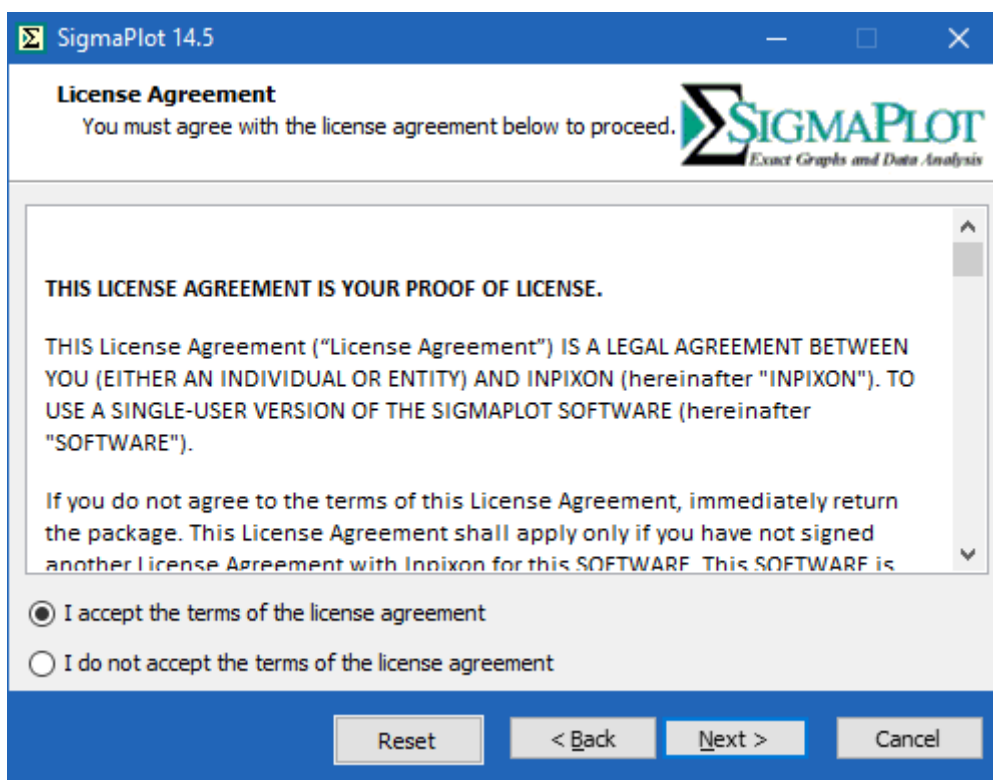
SigmaPlot 14.5

License Agreement
You must agree with the license agreement below to proceed.

SIGMAPLOT
Exact Graphs and Data Analysis

THIS LICENSE AGREEMENT IS YOUR PROOF OF LICENSE.

THIS License Agreement ("License Agreement") IS A LEGAL AGREEMENT BETWEEN YOU (EITHER AN INDIVIDUAL OR ENTITY) AND INPIXON (hereinafter "INPIXON"). TO USE A SINGLE-USER VERSION OF THE SIGMAPLOT SOFTWARE (hereinafter "SOFTWARE").

If you do not agree to the terms of this License Agreement, immediately return the package. This License Agreement shall apply only if you have not signed another License Agreement with Inpixon for this SOFTWARE. This SOFTWARE is

I accept the terms of the license agreement

I do not accept the terms of the license agreement

Reset
< Back
Next >
Cancel